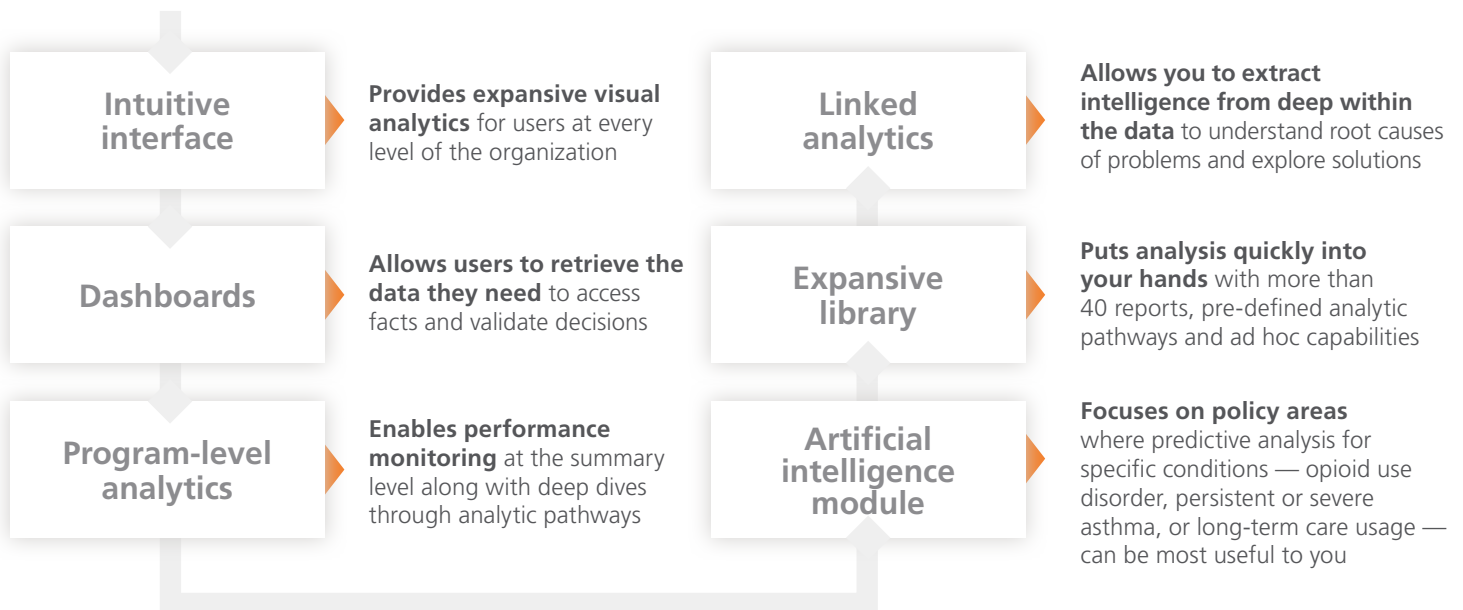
Intuitive interface

Provides expansive visual analytics for users at every level of the organization

Dashboards

Allows users to retrieve the data they need to access facts and validate decisions

Program-level analytics

Enables performance monitoring at the summary level along with deep dives through analytic pathways

Linked analytics

Allows you to extract intelligence from deep within the data to understand root causes of problems and explore solutions

Expansive library

Puts analysis quickly into your hands with more than 40 reports, pre-defined analytic pathways and ad hoc capabilities

Artificial intelligence module

Focuses on policy areas where predictive analysis for specific conditions — opioid use disorder, persistent or severe asthma, or long-term care usage — can be most useful to you